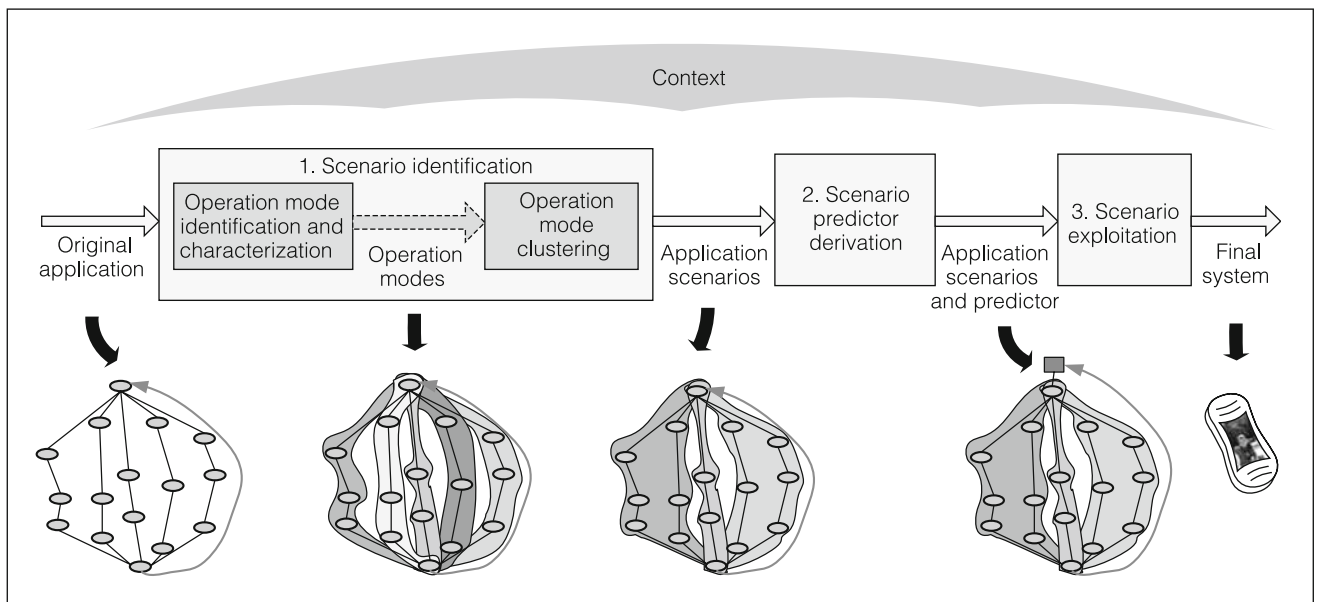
Context

1. Scenario identification

Operation mode identification and characterization

Operation modes

Operation mode clustering

Original application

Application scenarios

2. Scenario predictor derivation

Application scenarios and predictor

3. Scenario exploitation

Final system